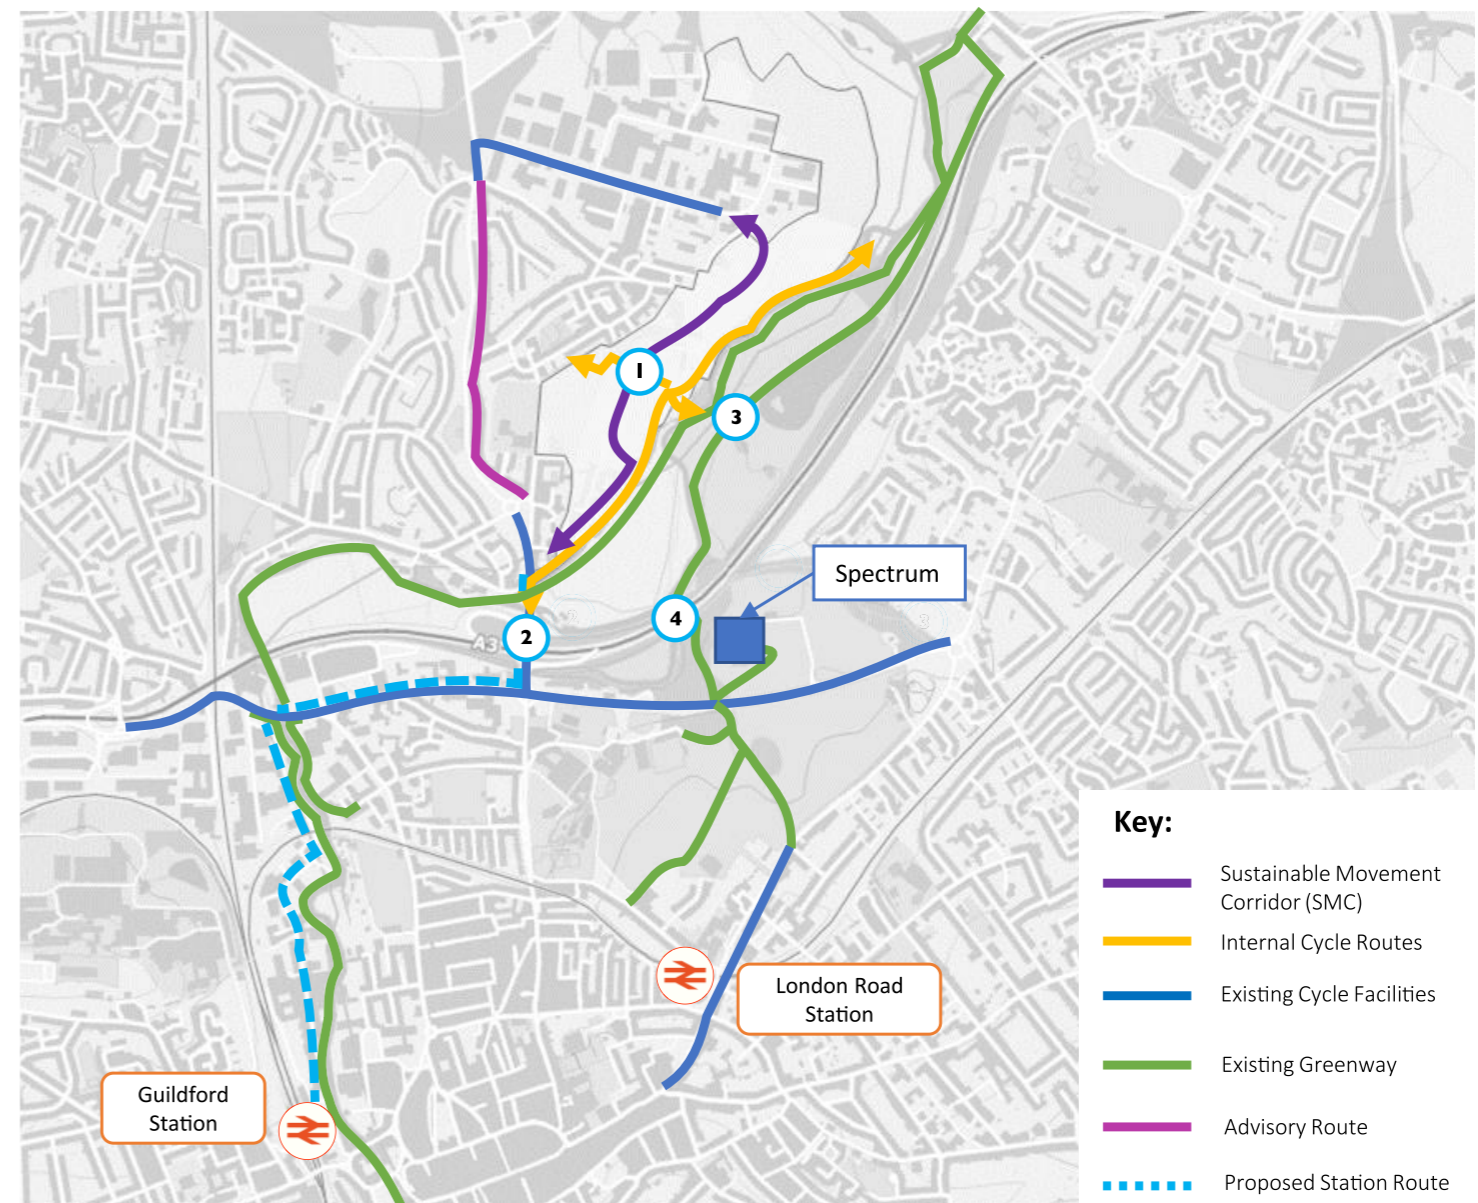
1

3

2

4

A3

Spectrum

London Road Station

Guildford Station

Key:

Sustainable Movement Corridor (SMC)

Internal Cycle Routes

Existing Cycle Facilities

Existing Greenway

Advisory Route

Proposed Station Route